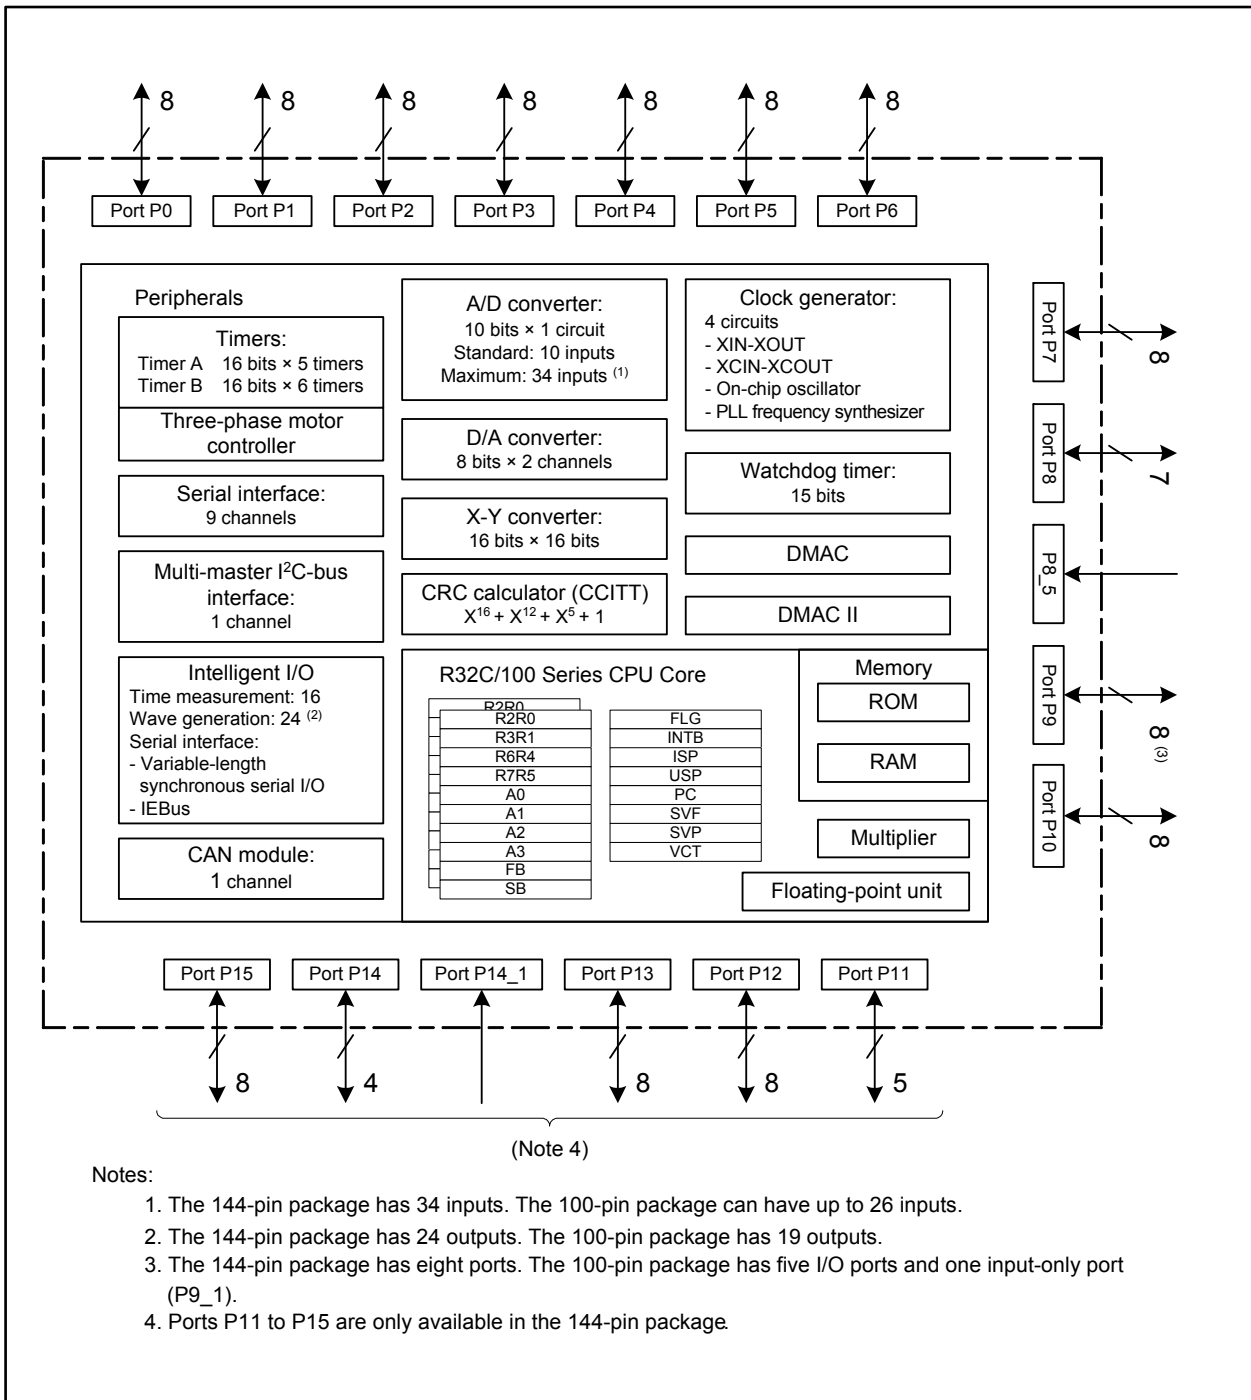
8 8 8 8 8 8 8

Port P0 Port P1 Port P2 Port P3 Port P4 Port P5 Port P6

Peripherals

Timers:
Timer A 16 bits × 5 timers
Timer B 16 bits × 6 timers

Three-phase motor controller

Serial interface:
9 channels

Multi-master I$^2$C-bus interface:
1 channel

Intelligent I/O
Time measurement: 16
Wave generation: 24 $^{(2)}$
Serial interface:
- Variable-length synchronous serial I/O
- IEBus

CAN module:
1 channel

A/D converter:
10 bits × 1 circuit
Standard: 10 inputs
Maximum: 34 inputs $^{(1)}$

D/A converter:
8 bits × 2 channels

X-Y converter:
16 bits × 16 bits

CRC calculator (CCITT)
$X^{16} + X^{12} + X^5 + 1$

Clock generator:
4 circuits
- XIN-XOUT
- XCIN-XCOUT
- On-chip oscillator
- PLL frequency synthesizer

Watchdog timer:
15 bits

DMAC

DMAC II

R32C/100 Series CPU Core

| R2R0 | FLG |
|---|---|
| R3R1 | INTB |
| R6R4 | ISP |
| R7R5 | USP |
| A0 | PC |
| A1 | SVF |
| A2 | SVP |
| A3 | VCT |
| FB | |
| SB | |

Memory
ROM
RAM

Multiplier

Floating-point unit

Port P7 8
Port P8 7
P8_5
Port P9 8 $^{(3)}$
Port P10 8

Port P15 Port P14 Port P14_1 Port P13 Port P12 Port P11

8 4 8 8 5

(Note 4)

Notes:
1. The 144-pin package has 34 inputs. The 100-pin package can have up to 26 inputs.
2. The 144-pin package has 24 outputs. The 100-pin package has 19 outputs.
3. The 144-pin package has eight ports. The 100-pin package has five I/O ports and one input-only port (P9_1).
4. Ports P11 to P15 are only available in the 144-pin package.